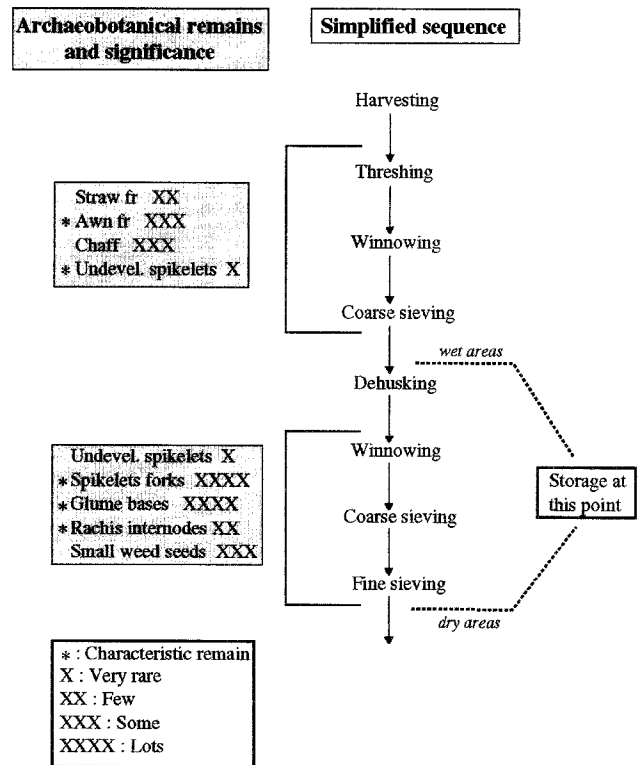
Archaeobotanical remains and significance

Simplified sequence

Harvesting

Threshing

Straw fr XX
* Awn fr XXX
Chaff XXX
* Undevel. spikelets X

Winnowing

Coarse sieving

wet areas

Dehusking

Undevel. spikelets X
* Spikelets forks XXXX
* Glume bases XXXX
* Rachis internodes XX
Small weed seeds XXX

Winnowing

Storage at this point

Coarse sieving

Fine sieving

dry areas

* : Characteristic remain
X : Very rare
XX : Few
XXX : Some
XXXX : Lots